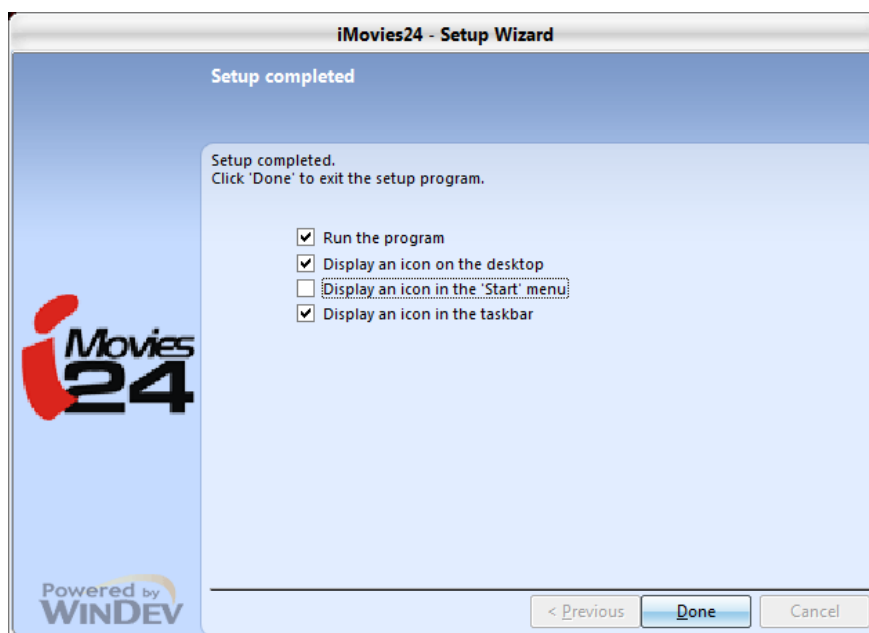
iMovies24 - Setup Wizard

Setup completed

Setup completed.
Click 'Done' to exit the setup program.

Run the program
Display an icon on the desktop
Display an icon in the 'Start' menu
Display an icon in the taskbar

iMovies 24

Powered by WINDEV

< Previous
Done
Cancel